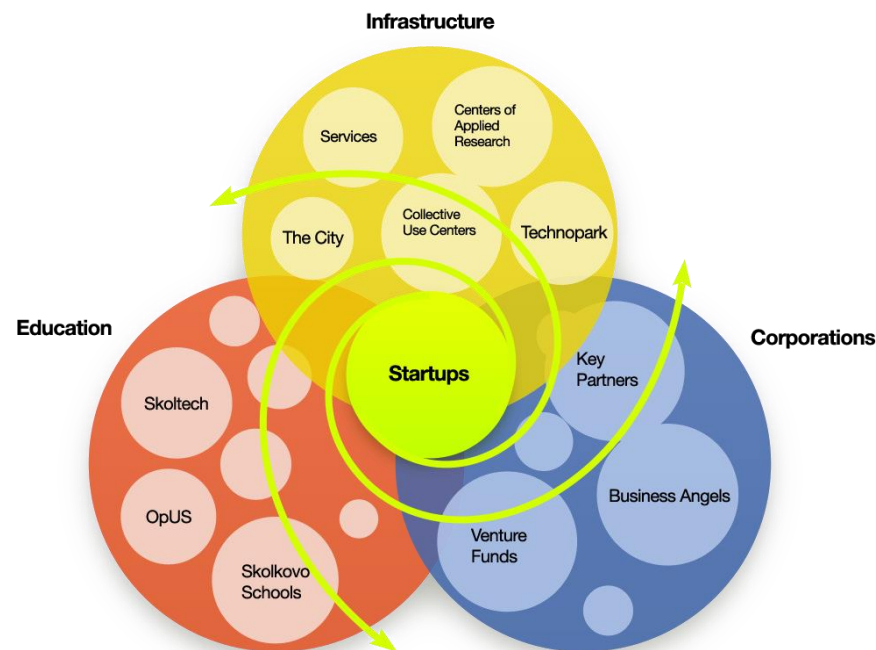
Infrastructure

Services

Centers of Applied Research

The City

Collective Use Centers

Technopark

Education

Corporations

Startups

Key Partners

Skoltech

Business Angels

OpUS

Venture Funds

Skolkovo Schools